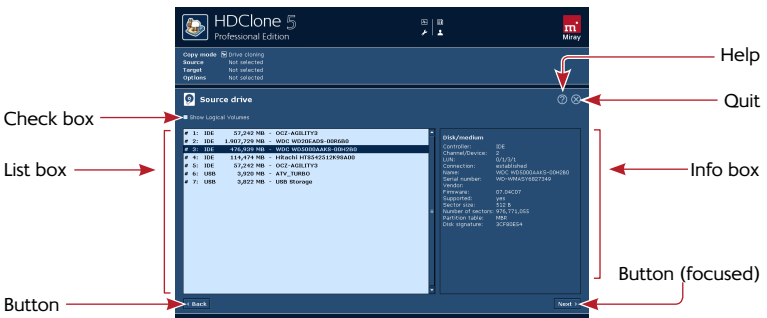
HDClone 5
Professional Edition

Miray

Copy mode Drive cloning
Source Not selected
Target Not selected
Options Not selected

Help

Source drive

Quit

Check box

Show Logical Volumes

| # | Type | Size | | Model |
|---|---|---|---|---|
| # 1: | IDE | 57,242 MB | - | OCZ-AGILITY3 |
| # 2: | IDE | 1,907,729 MB | - | WDC WD20EADS-00R6B0 |
| # 3: | IDE | 476,929 MB | - | WDC WD5000AAKS-00H2B0 |
| # 4: | IDE | 114,474 MB | - | Hitachi HTS542512K9SA00 |
| # 5: | IDE | 57,242 MB | - | OCZ-AGILITY3 |
| # 6: | USB | 3,920 MB | - | ATV_TURBO |
| # 7: | USB | 3,822 MB | - | USB Storage |

List box

Disk/medium
Controller: IDE
Channel/Device: 2
LUN: 0/1/3/1
Connection: established
Name: WDC WD5000AAKS-00H2B0
Serial number: WD-WMASY6827349
vendor:
Firmware: 07.04C07
Supported: yes
Sector size: 512 B
Number of sectors: 976,771,055
Partition table: MBR
Disk signature: 3CF80E54

Info box

Button (focused)

Button

Back

Next